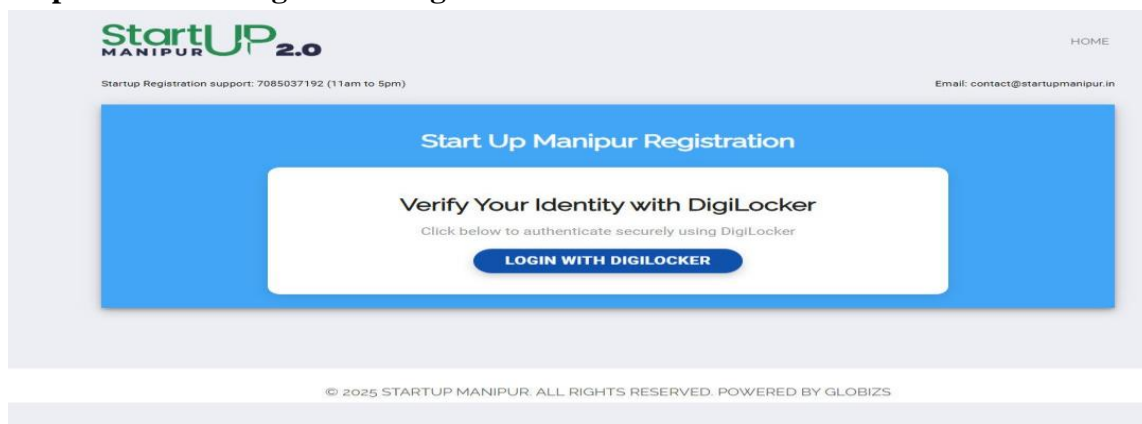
StartUP MANIPUR 2.0

HOME

Startup Registration support: 7085037192 (11am to 5pm)

Email: contact@startupmanipur.in

Start Up Manipur Registration

Verify Your Identity with DigiLocker

Click below to authenticate securely using DigiLocker

LOGIN WITH DIGILOCKER

© 2025 STARTUP MANIPUR. ALL RIGHTS RESERVED. POWERED BY GLOBIZS